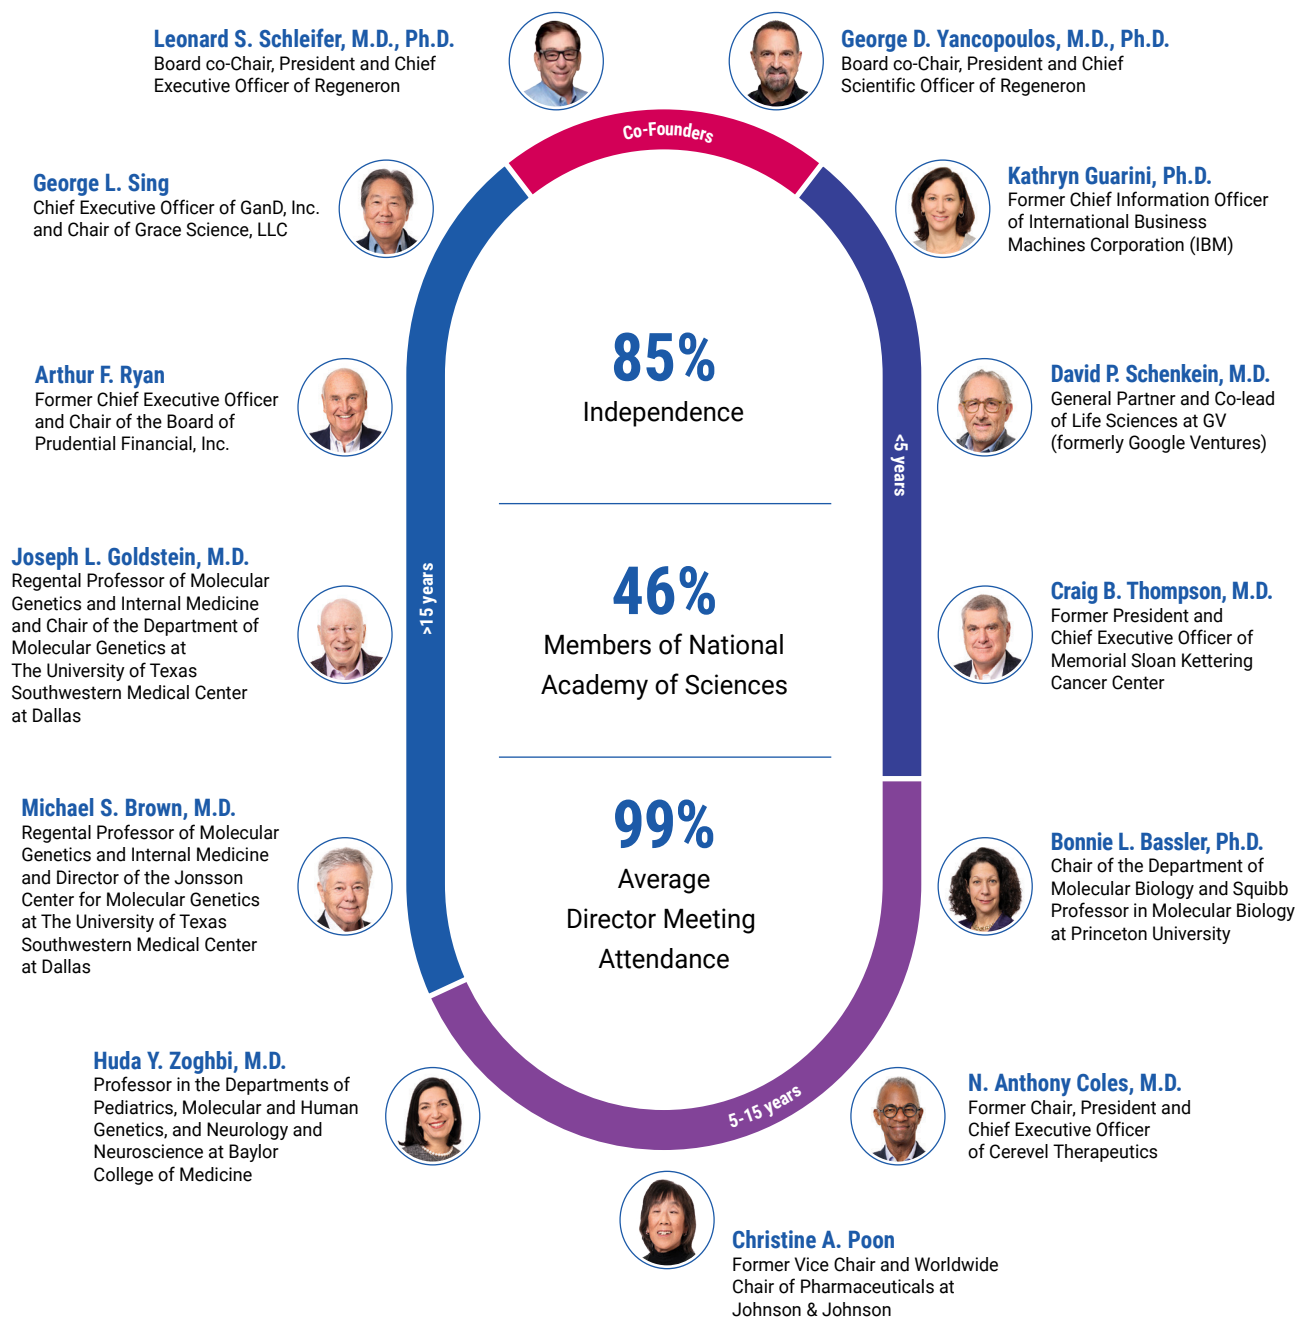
Leonard S. Schleifer, M.D., Ph.D.
Board co-Chair, President and Chief Executive Officer of Regeneron

George D. Yancopoulos, M.D., Ph.D.
Board co-Chair, President and Chief Scientific Officer of Regeneron

Co-Founders

George L. Sing
Chief Executive Officer of GanD, Inc. and Chair of Grace Science, LLC

Kathryn Guarini, Ph.D.
Former Chief Information Officer of International Business Machines Corporation (IBM)

85%
Independence

Arthur F. Ryan
Former Chief Executive Officer and Chair of the Board of Prudential Financial, Inc.

David P. Schenkein, M.D.
General Partner and Co-lead of Life Sciences at GV (formerly Google Ventures)

<5 years

Joseph L. Goldstein, M.D.
Regental Professor of Molecular Genetics and Internal Medicine and Chair of the Department of Molecular Genetics at The University of Texas Southwestern Medical Center at Dallas

>15 years

46%
Members of National Academy of Sciences

Craig B. Thompson, M.D.
Former President and Chief Executive Officer of Memorial Sloan Kettering Cancer Center

Michael S. Brown, M.D.
Regental Professor of Molecular Genetics and Internal Medicine and Director of the Jonsson Center for Molecular Genetics at The University of Texas Southwestern Medical Center at Dallas

99%
Average Director Meeting Attendance

Bonnie L. Bassler, Ph.D.
Chair of the Department of Molecular Biology and Squibb Professor in Molecular Biology at Princeton University

Huda Y. Zoghbi, M.D.
Professor in the Departments of Pediatrics, Molecular and Human Genetics, and Neurology and Neuroscience at Baylor College of Medicine

5-15 years

N. Anthony Coles, M.D.
Former Chair, President and Chief Executive Officer of Cerevel Therapeutics

Christine A. Poon
Former Vice Chair and Worldwide Chair of Pharmaceuticals at Johnson & Johnson